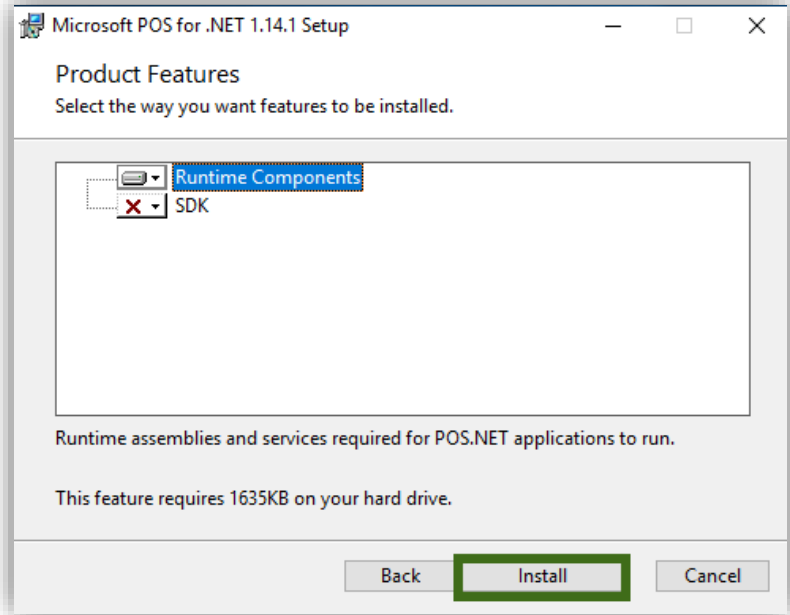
Microsoft POS for .NET 1.14.1 Setup

Product Features

Select the way you want features to be installed.

Runtime Components

SDK

Runtime assemblies and services required for POS.NET applications to run.

This feature requires 1635KB on your hard drive.

Back

Install

Cancel